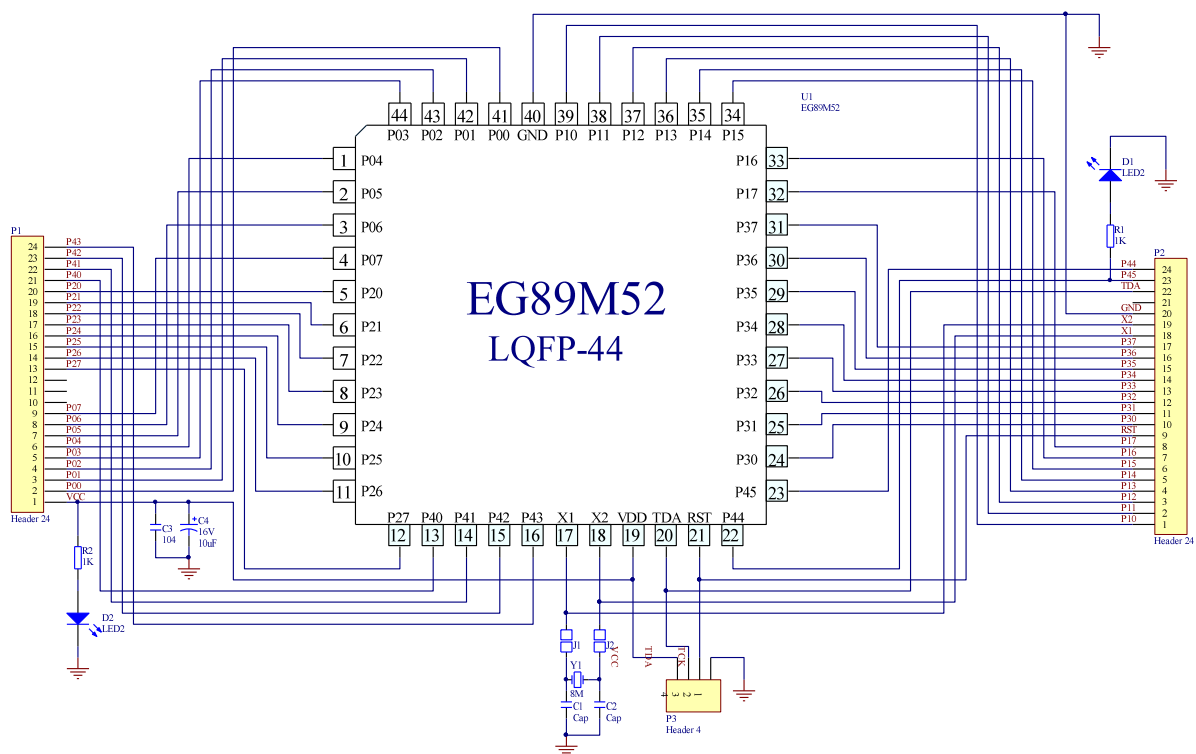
44 P03
43 P02
42 P01
41 P00
40 GND
39 P10
38 P11
37 P12
36 P13
35 P14
34 P15

U1
EG89M52

1 P04
2 P05
3 P06
4 P07
5 P20
6 P21
7 P22
8 P23
9 P24
10 P25
11 P26

P16 33
P17 32
P37 31
P36 30
P35 29
P34 28
P33 27
P32 26
P31 25
P30 24
P45 23

EG89M52
LQFP-44

P27 12
P40 13
P41 14
P42 15
P43 16
X1 17
X2 18
VDD 19
TDA 20
RST 21
P44 22

P1
24 P43
23 P42
22 P41
21 P40
20 P20
19 P21
18 P22
17 P23
16 P24
15 P25
14 P26
13 P27
12
11
10
9 P07
8 P06
7 P05
6 P04
5 P03
4 P02
3 P01
2 P00
1 VCC
Header 24

C3 104
C4 16V 10uF

R2 1K
D2 LED2

D1 LED2
R1 1K

P2
24 P44
23 P45
22 TDA
21
20 GND
19 X2
18 X1
17 P37
16 P36
15 P35
14 P34
13 P33
12 P32
11 P31
10 P30
9 RST
8 P17
7 P16
6 P15
5 P14
4 P13
3 P12
2 P11
1 P10
Header 24

J1
J2
VCC
Y1 8M
C1 Cap
C2 Cap
TDA
TCK
1 2 3 4
P3
Header 4